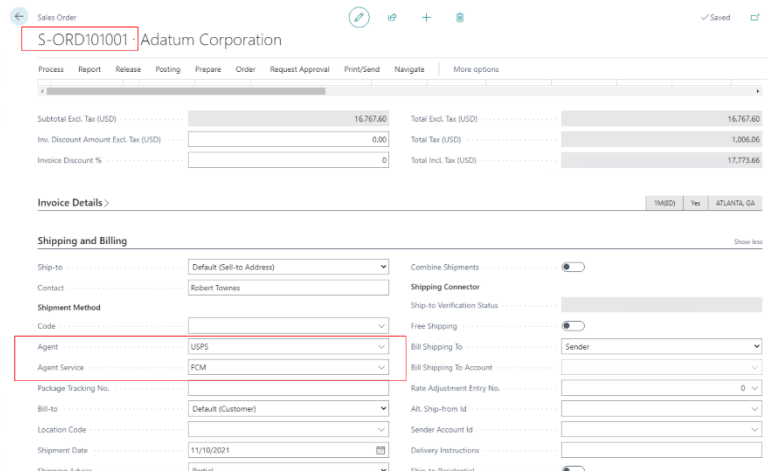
Sales Order

S-ORD101001 · Adatum Corporation

✓ Saved

Process Report Release Posting Prepare Order Request Approval Print/Send Navigate More options

Subtotal Excl. Tax (USD) 16,767.60
Inv. Discount Amount Excl. Tax (USD) 0.00
Invoice Discount % 0
Total Excl. Tax (USD) 16,767.60
Total Tax (USD) 1,006.06
Total Incl. Tax (USD) 17,773.66

Invoice Details

1M(8D) Yes ATLANTA, GA

Shipping and Billing

Show less

Ship-to Default (Sell-to Address)
Contact Robert Townes
Shipment Method
Code
Agent USPS
Agent Service FCM
Package Tracking No.
Bill-to Default (Customer)
Location Code
Shipment Date 11/10/2021
Shipping Advice Partial

Combine Shipments
Shipping Connector
Ship-to Verification Status
Free Shipping
Bill Shipping To Sender
Bill Shipping To Account
Rate Adjustment Entry No. 0
Alt. Ship-from Id
Sender Account Id
Delivery Instructions
Ship-to Residential